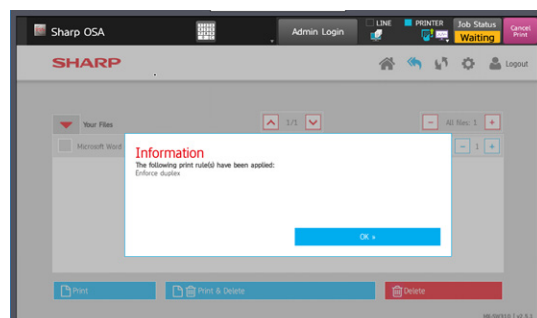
Sharp OSA

Admin Login

LINE

PRINTER

Job Status

Waiting

Cancel Print

SHARP

Logout

Your Files

1/1

All files: 1

Microsoft Word

1

Information

The following print rule(s) have been applied:

Enforce duplex

OK »

Print

Print & Delete

Delete

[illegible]